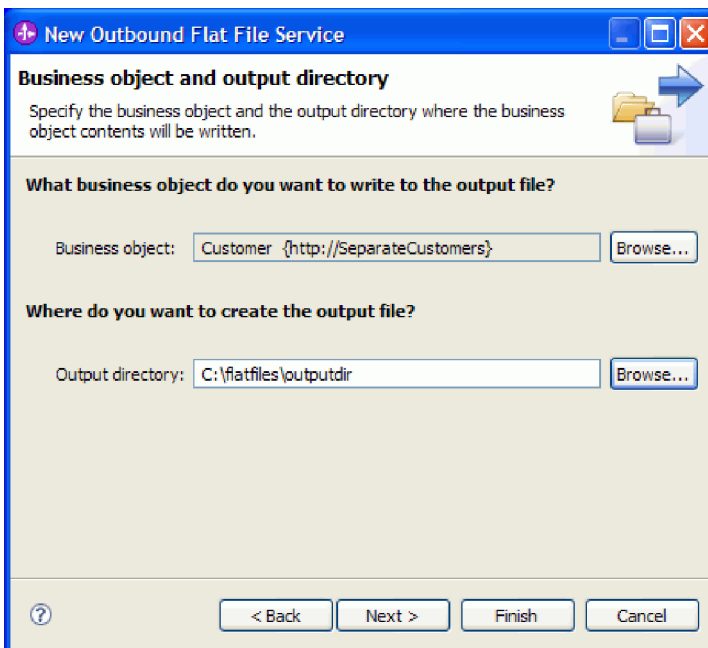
New Outbound Flat File Service

Business object and output directory

Specify the business object and the output directory where the business object contents will be written.

What business object do you want to write to the output file?

Business object: Customer {http://SeparateCustomers} Browse...

Where do you want to create the output file?

Output directory: C:\flatfiles\outputdir Browse...

?

< Back Next > Finish Cancel